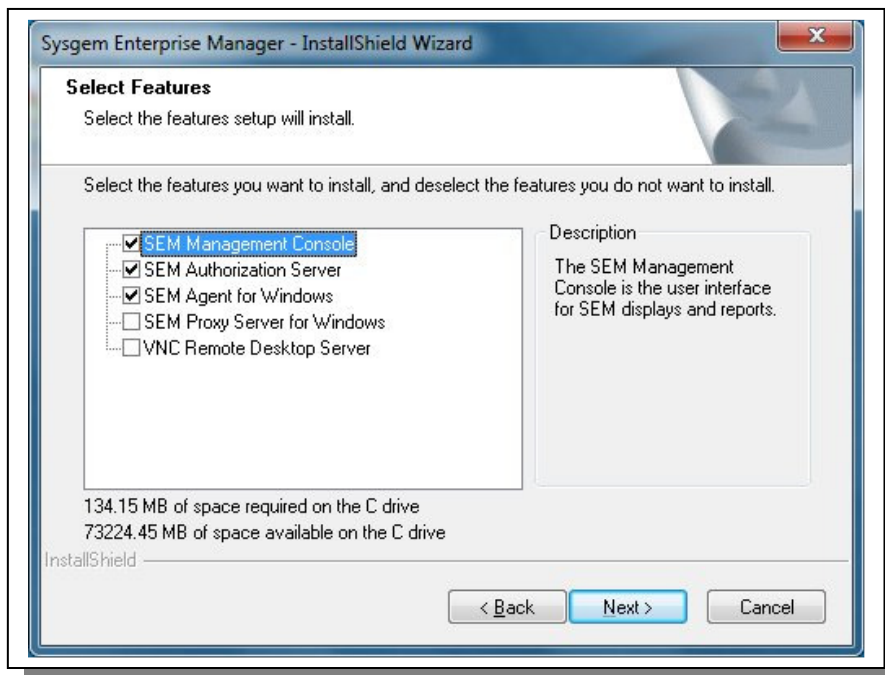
Sysgem Enterprise Manager - InstallShield Wizard

Select Features

Select the features setup will install.

Select the features you want to install, and deselect the features you do not want to install.

SEM Management Console
SEM Authorization Server
SEM Agent for Windows
SEM Proxy Server for Windows
VNC Remote Desktop Server

Description

The SEM Management Console is the user interface for SEM displays and reports.

134.15 MB of space required on the C drive
73224.45 MB of space available on the C drive

InstallShield

< Back
Next >
Cancel